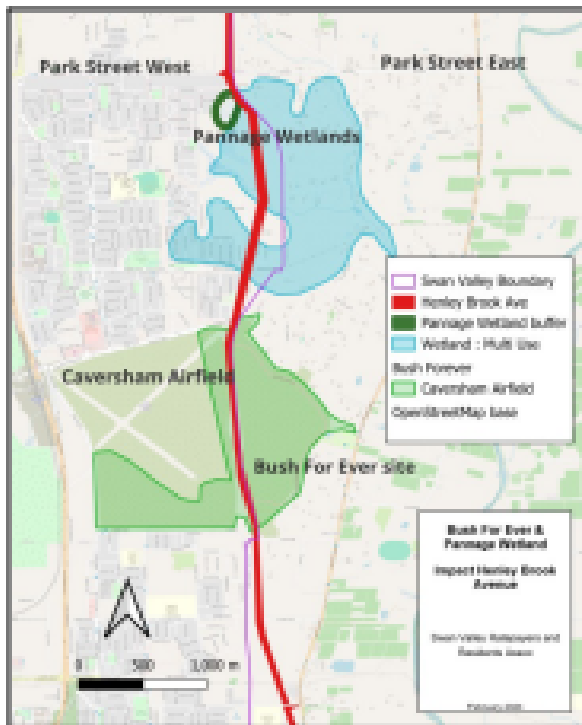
Park Street West

Park Street East

Pannage Wetlands

Swan Valley Boundary
Henley Brook Ave
Pannage Wetland buffer
Wetland : Multi Use
Bush Forever
Caversham Airfield
OpenStreetMap base

Caversham Airfield

Bush For Ever Site

Bush For Ever &
Pannage Wetland

Impact Henley Brook Avenue

Swan Valley Ratepayers and Residents Assoc

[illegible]

0 500 1,000 m